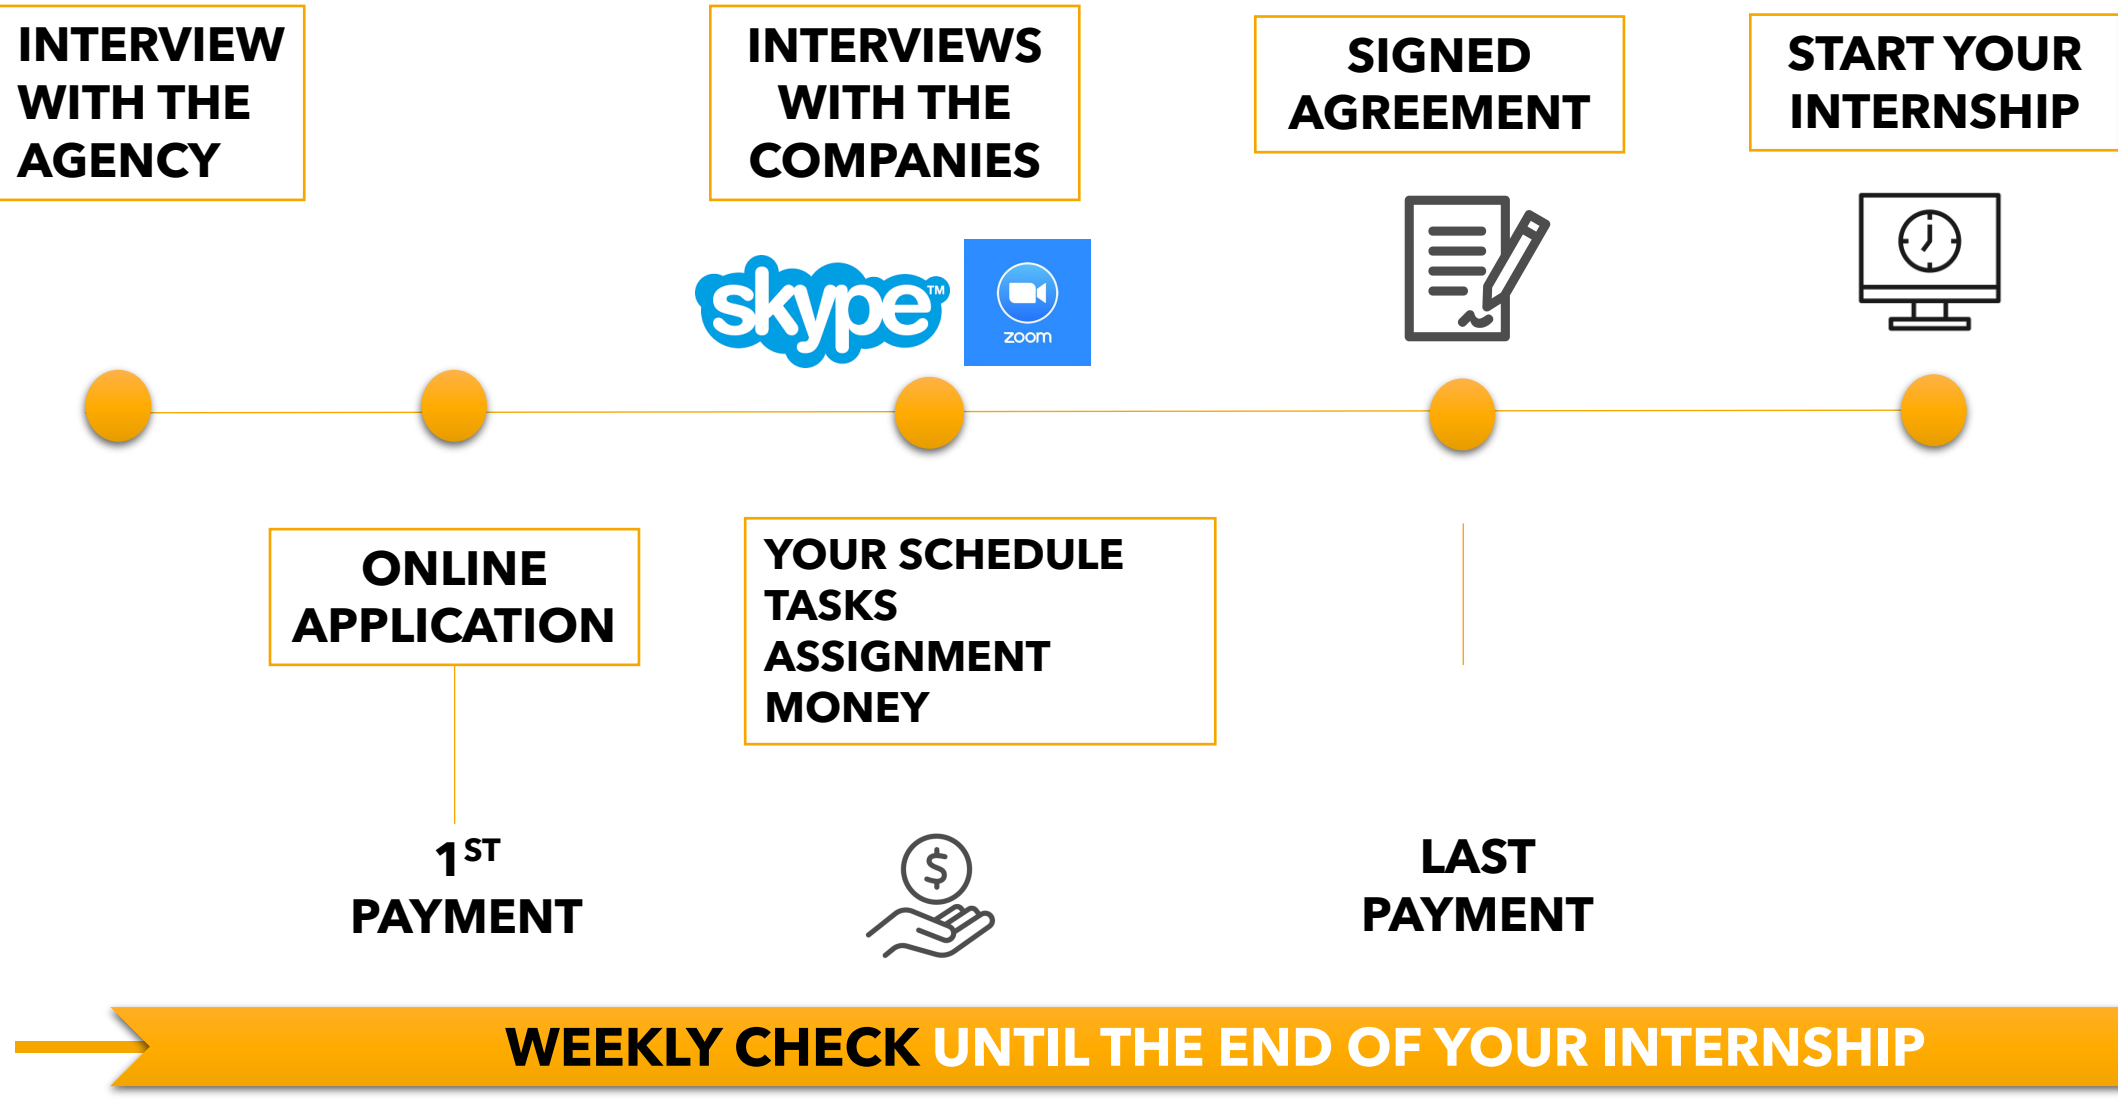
INTERVIEW WITH THE AGENCY

INTERVIEWS WITH THE COMPANIES

SIGNED AGREEMENT

START YOUR INTERNSHIP

skype™

zoom

ONLINE APPLICATION

YOUR SCHEDULE
TASKS
ASSIGNMENT
MONEY

$1^{ST}$
PAYMENT

$

LAST
PAYMENT

WEEKLY CHECK UNTIL THE END OF YOUR INTERNSHIP